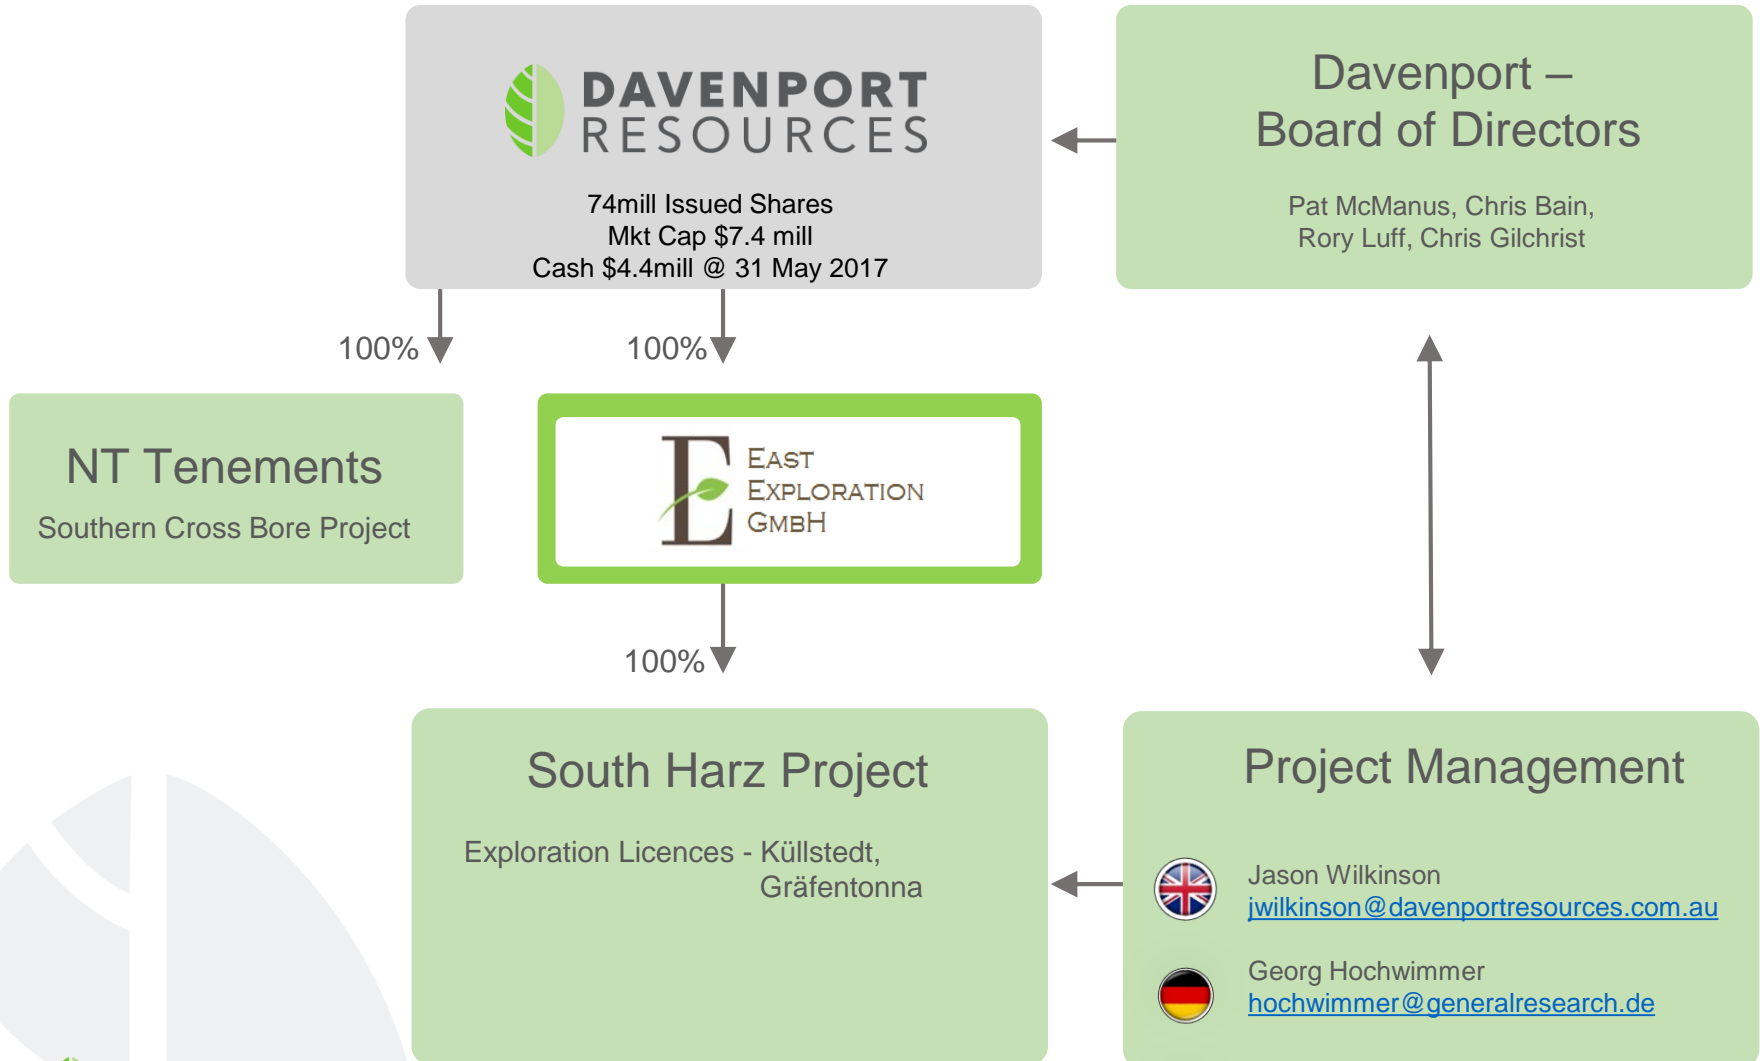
DAVENPORT RESOURCES

74mill Issued Shares
Mkt Cap $7.4 mill
Cash $4.4mill @ 31 May 2017

Davenport –
Board of Directors

Pat McManus, Chris Bain,
Rory Luff, Chris Gilchrist

100%

100%

NT Tenements

Southern Cross Bore Project

E EAST EXPLORATION GMBH

100%

South Harz Project

Exploration Licences - Küllstedt,
Gräfentonna

Project Management

Jason Wilkinson
jwilkinson@davenportresources.com.au

Georg Hochwimmer
hochwimmer@generalresearch.de